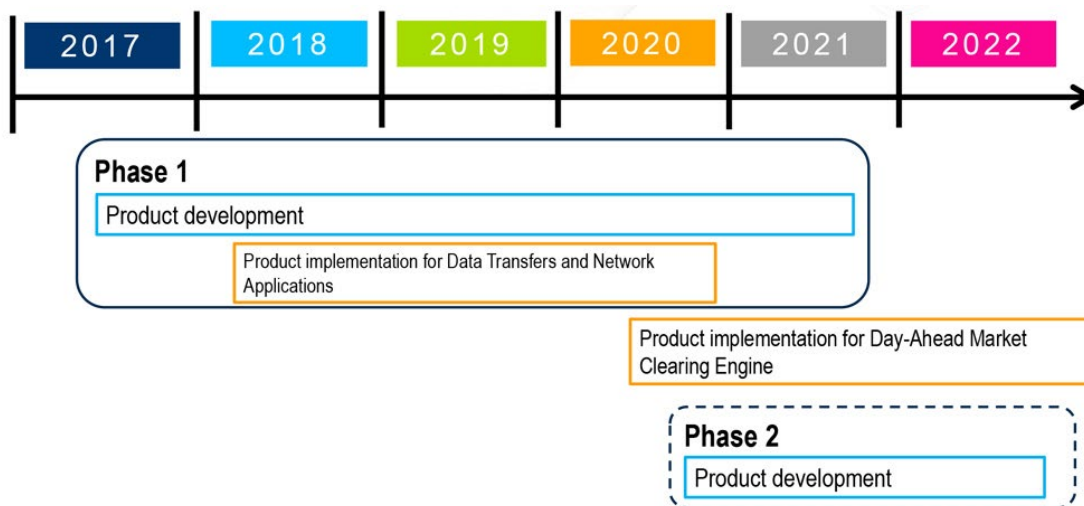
2017

2018

2019

2020

2021

2022

Phase 1

Product development

Product implementation for Data Transfers and Network Applications

Product implementation for Day-Ahead Market Clearing Engine

Phase 2

Product development